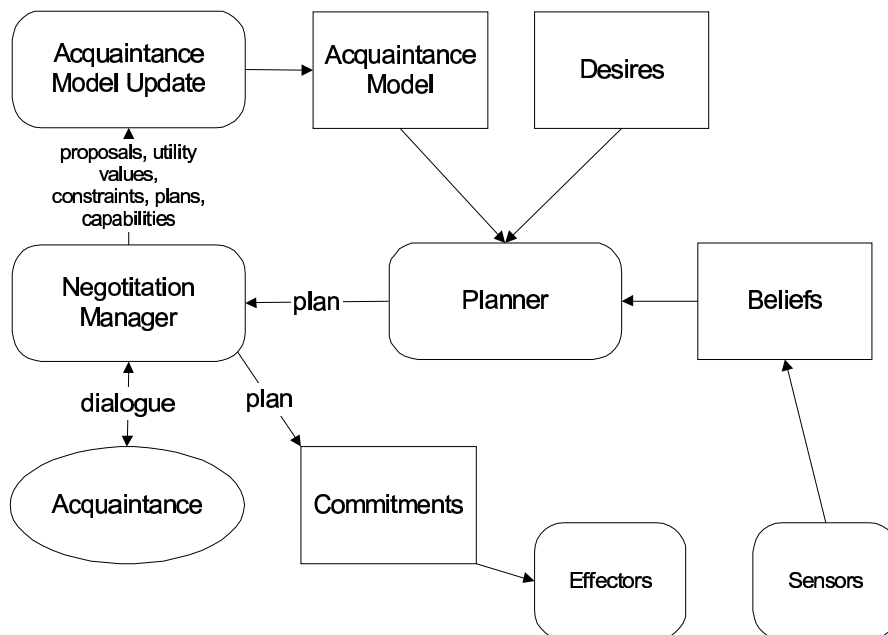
Acquaintance Model Update

Acquaintance Model

Desires

proposals, utility values, constraints, plans, capabilities

Negotitation Manager

plan

Planner

Beliefs

dialogue

plan

Acquaintance

Commitments

Effectors

Sensors